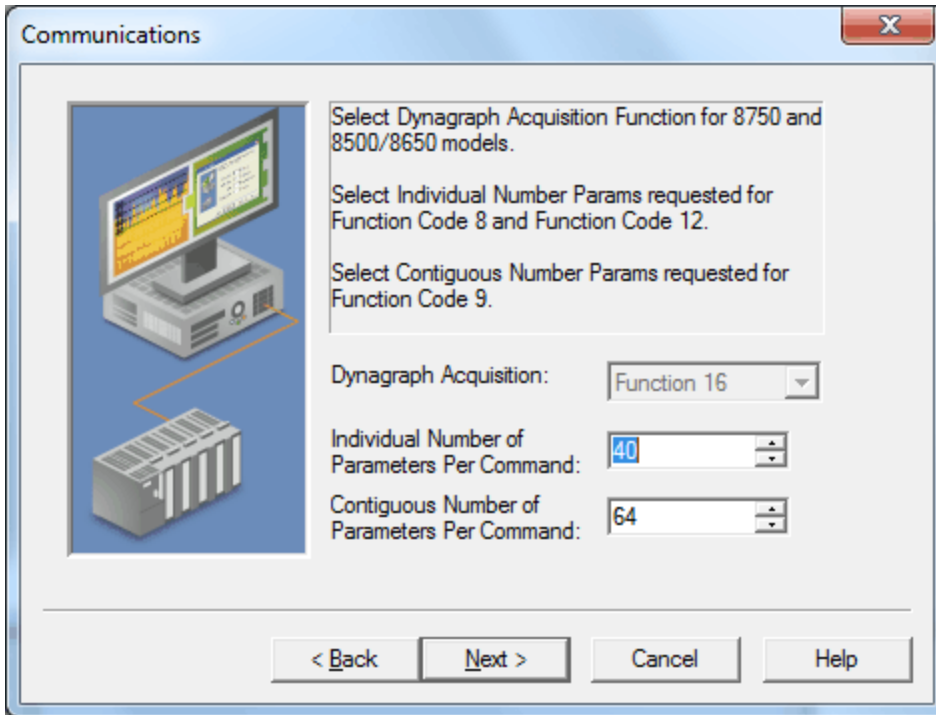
Communications

Select Dynagraph Acquisition Function for 8750 and 8500/8650 models.

Select Individual Number Params requested for Function Code 8 and Function Code 12.

Select Contiguous Number Params requested for Function Code 9.

Dynagraph Acquisition: Function 16

Individual Number of Parameters Per Command: 40

Contiguous Number of Parameters Per Command: 64

< Back
Next >
Cancel
Help